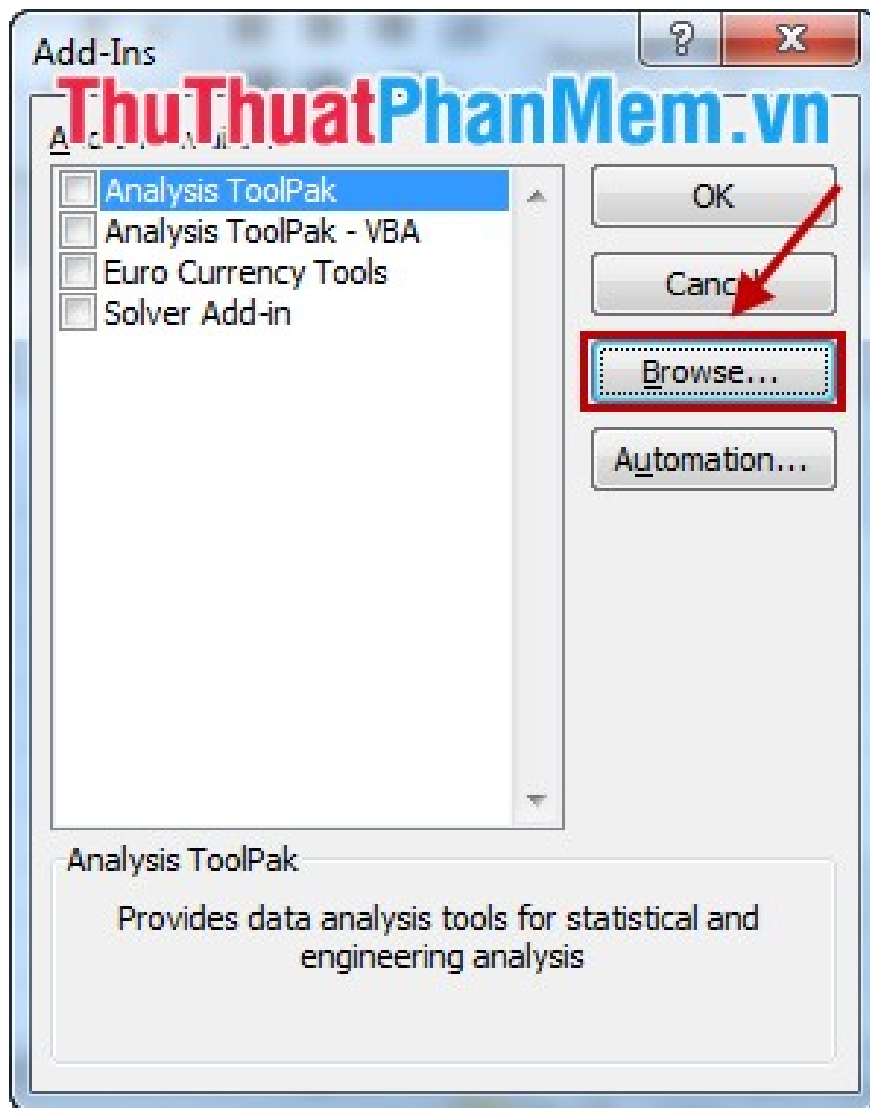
Add-Ins

?

X

ThuThuatPhanMem.vn

A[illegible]

Analysis ToolPak

Analysis ToolPak - VBA

Euro Currency Tools

Solver Add-in

OK

Canc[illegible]

Browse...

Automation...

Analysis ToolPak

Provides data analysis tools for statistical and engineering analysis